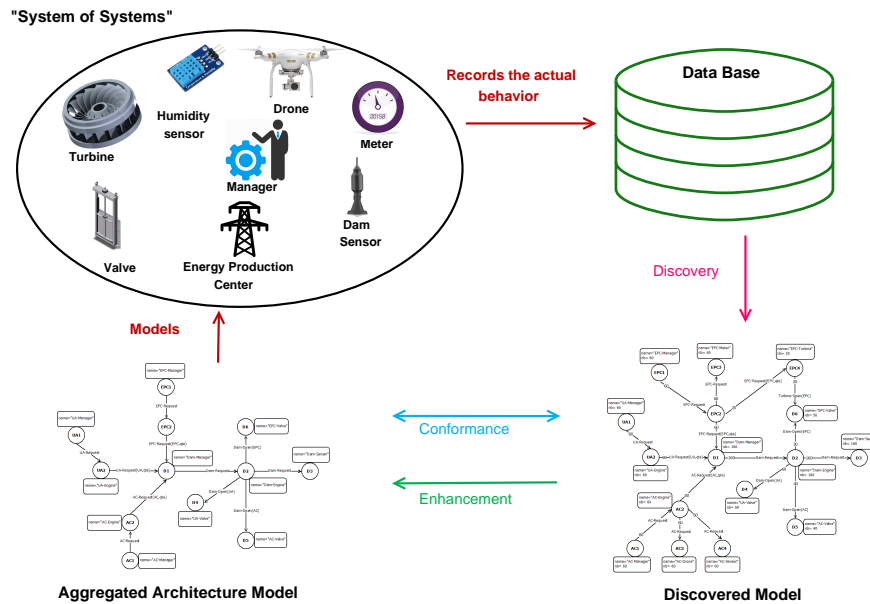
"System of Systems"

Turbine

Humidity sensor

Drone

Meter

Manager

Valve

Energy Production Center

Dam Sensor

Records the actual behavior

Data Base

Discovery

Models

Conformance

Enhancement

Aggregated Architecture Model

Discovered Model